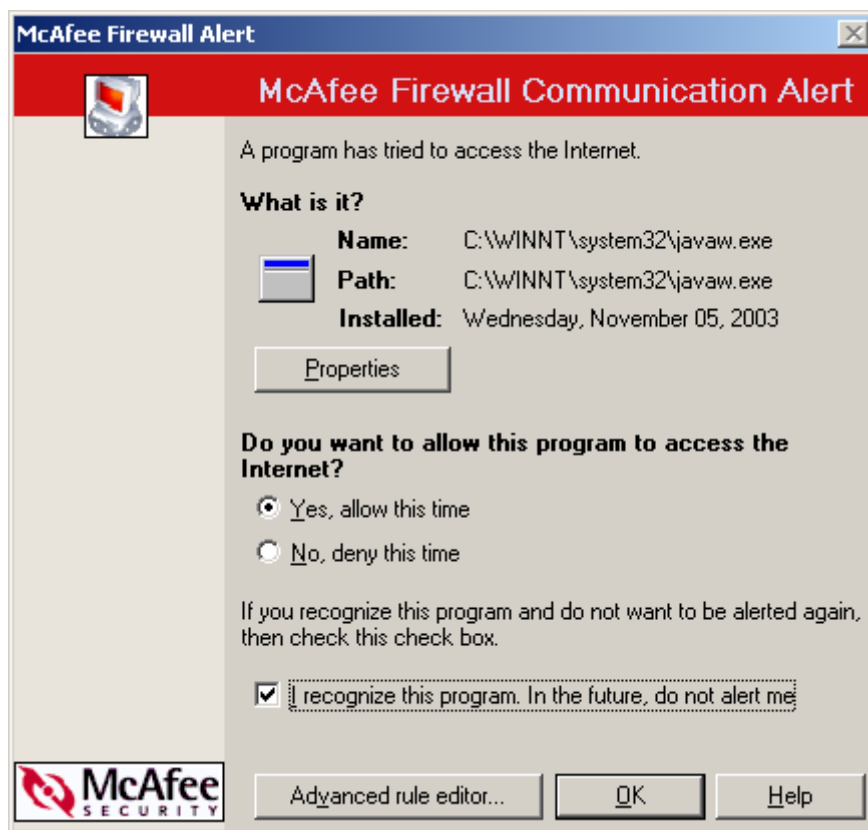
McAfee Firewall Alert

McAfee Firewall Communication Alert

A program has tried to access the Internet.

What is it?

Name: C:\WINNT\system32\javaw.exe

Path: C:\WINNT\system32\javaw.exe

Installed: Wednesday, November 05, 2003

Properties

Do you want to allow this program to access the Internet?

Yes, allow this time

No, deny this time

If you recognize this program and do not want to be alerted again, then check this check box.

I recognize this program. In the future, do not alert me

McAfee SECURITY

Advanced rule editor...

OK

Help